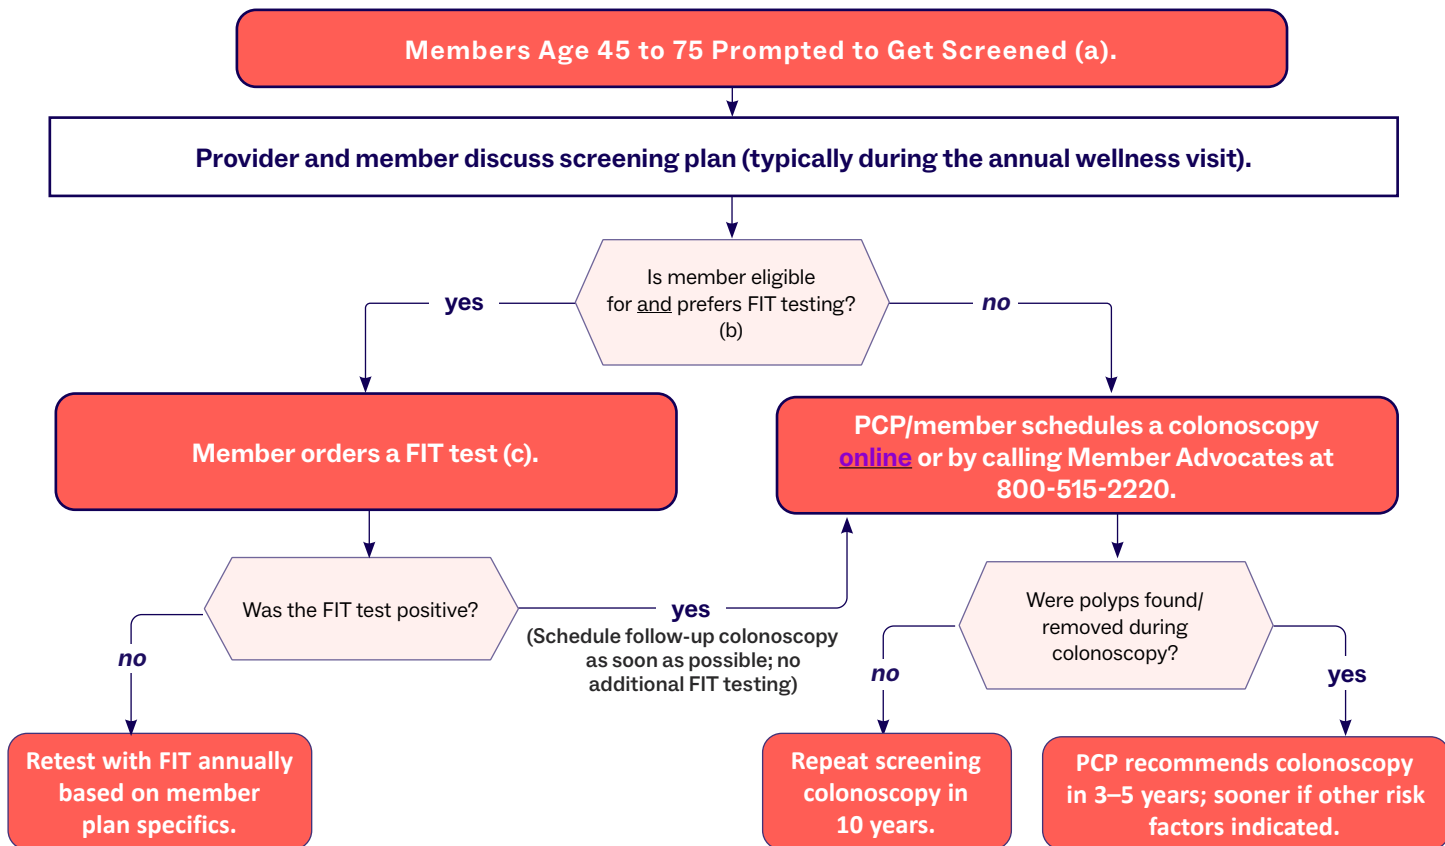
Members Age 45 to 75 Prompted to Get Screened (a).

Provider and member discuss screening plan (typically during the annual wellness visit).

Is member eligible for and prefers FIT testing? (b)

yes

no

Member orders a FIT test (c).

PCP/member schedules a colonoscopy online or by calling Member Advocates at 800-515-2220.

Was the FIT test positive?

yes

(Schedule follow-up colonoscopy as soon as possible; no additional FIT testing)

no

Were polyps found/ removed during colonoscopy?

no

yes

Retest with FIT annually based on member plan specifics.

Repeat screening colonoscopy in 10 years.

PCP recommends colonoscopy in 3–5 years; sooner if other risk factors indicated.